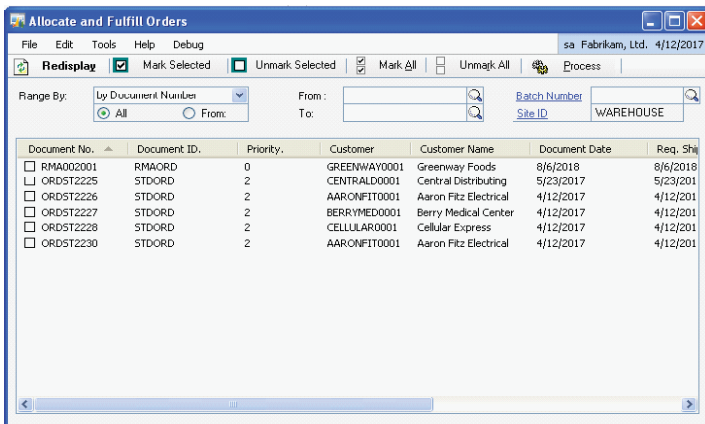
Allocate and Fulfill Orders

File Edit Tools Help Debug

sa Fabrikam, Ltd. 4/12/2017

Redisplay | Mark Selected | Unmark Selected | Mark All | Unmark All | Process

Range By: by Document Number

All From:

From:

To:

Batch Number

Site ID WAREHOUSE

| Document No. | Document ID. | Priority. | Customer | Customer Name | Document Date | Req. Shi |
|---|---|---|---|---|---|---|
| RMA002001 | RMAORD | 0 | GREENWAY0001 | Greenway Foods | 8/6/2018 | 8/6/2018 |
| ORDST2225 | STDORD | 2 | CENTRALD0001 | Central Distributing | 5/23/2017 | 5/23/201 |
| ORDST2226 | STDORD | 2 | AARONFIT0001 | Aaron Fitz Electrical | 4/12/2017 | 4/12/201 |
| ORDST2227 | STDORD | 2 | BERRYMED0001 | Berry Medical Center | 4/12/2017 | 4/12/201 |
| ORDST2228 | STDORD | 2 | CELLULAR0001 | Cellular Express | 4/12/2017 | 4/12/201 |
| ORDST2230 | STDORD | 2 | AARONFIT0001 | Aaron Fitz Electrical | 4/12/2017 | 4/12/201 |